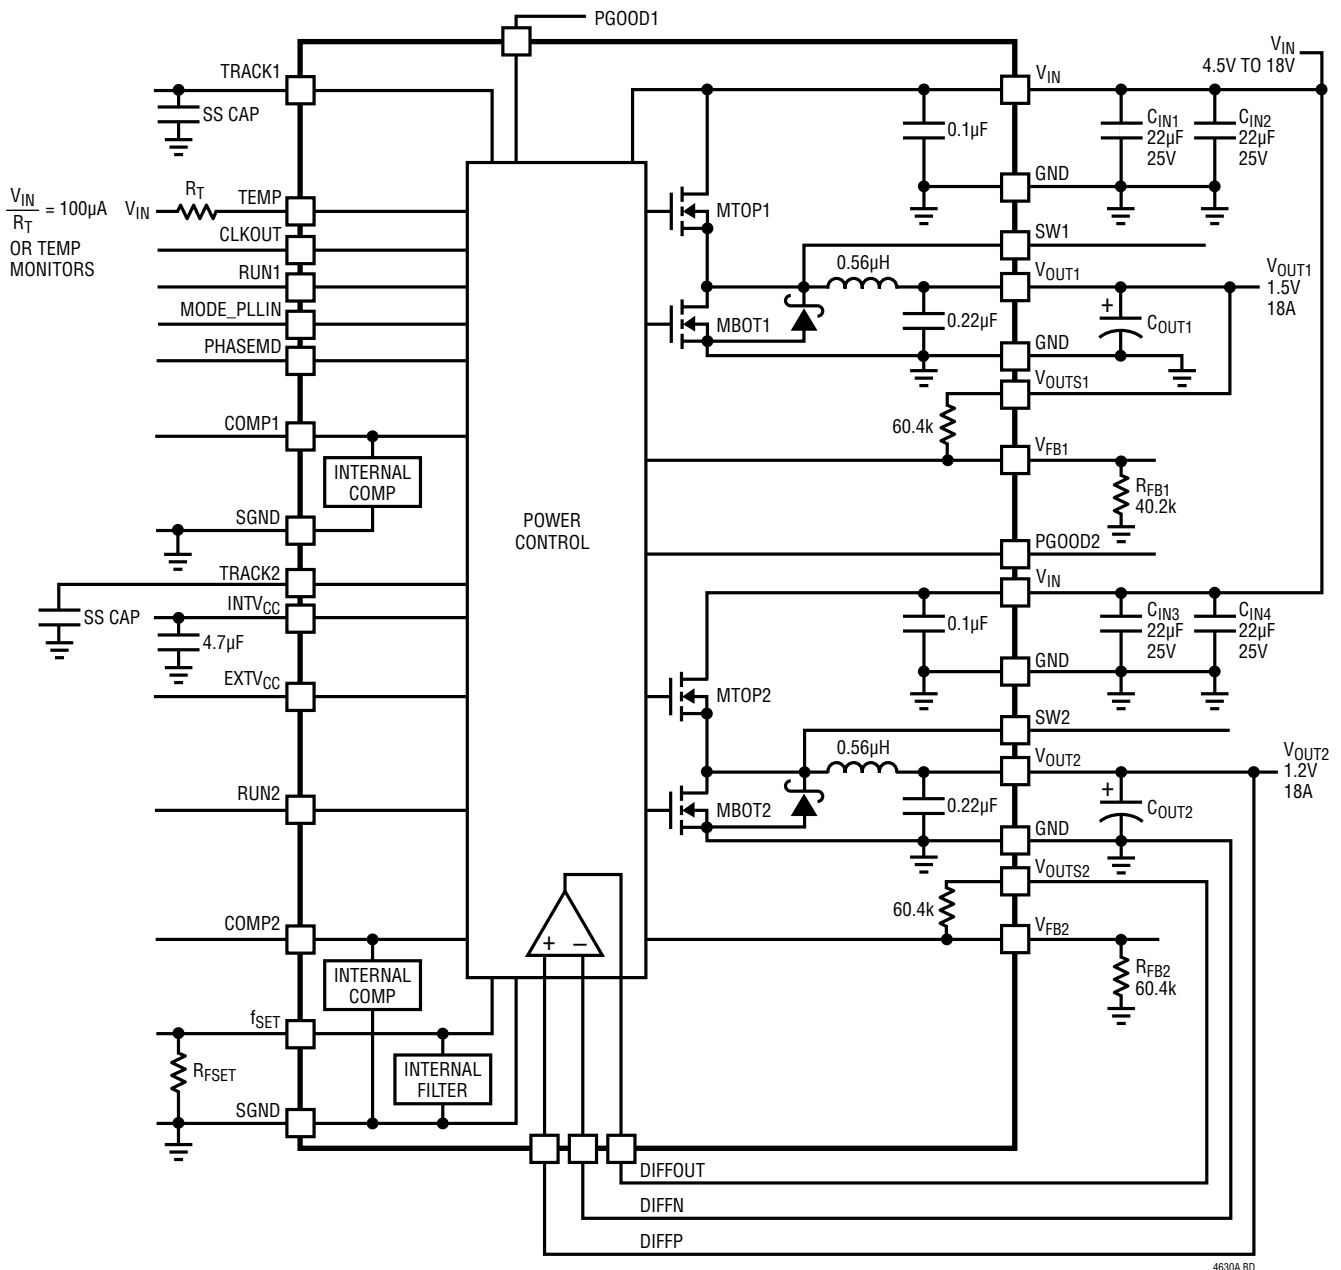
PGOOD1

TRACK1

SS CAP

$\frac{V_{IN}}{R_T}$ = 100µA

OR TEMP MONITORS

$V_{IN}$ $R_T$

TEMP

CLKOUT

RUN1

MODE_PLLIN

PHASEMD

COMP1

INTERNAL COMP

SGND

TRACK2

SS CAP

$INTV_{CC}$

4.7µF

$EXTV_{CC}$

RUN2

COMP2

INTERNAL COMP

$f_{SET}$

$R_{FSET}$

INTERNAL FILTER

SGND

POWER CONTROL

+ –

MTOP1

MBOT1

0.56µH

MTOP2

MBOT2

0.56µH

0.1µF

0.22µF

60.4k

0.1µF

0.22µF

60.4k

$V_{IN}$

GND

SW1

$V_{OUT1}$

GND

$V_{OUTS1}$

$V_{FB1}$

PGOOD2

$V_{IN}$

GND

SW2

$V_{OUT2}$

GND

$V_{OUTS2}$

$V_{FB2}$

$V_{IN}$
4.5V TO 18V

$C_{IN1}$
22µF
25V

$C_{IN2}$
22µF
25V

$V_{OUT1}$
1.5V
18A

+

$C_{OUT1}$

$R_{FB1}$
40.2k

$C_{IN3}$
22µF
25V

$C_{IN4}$
22µF
25V

$V_{OUT2}$
1.2V
18A

+

$C_{OUT2}$

$R_{FB2}$
60.4k

DIFFOUT

DIFFN

DIFFP

4630A BD